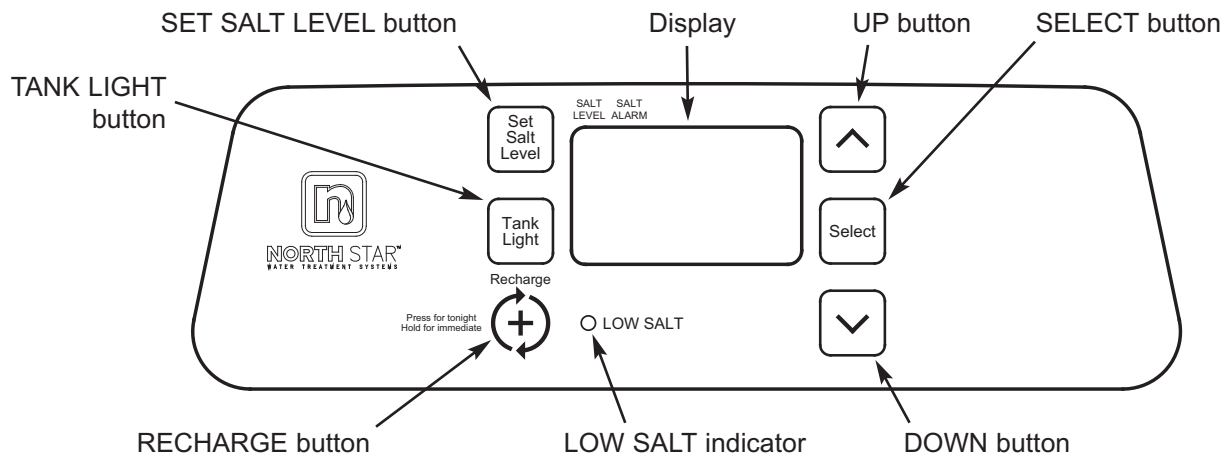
SET SALT LEVEL button

Display

UP button

SELECT button

TANK LIGHT button

Set Salt Level

SALT LEVEL

SALT ALARM

NORTH STAR™
WATER TREATMENT SYSTEMS

Tank Light

Select

Recharge

Press for tonight
Hold for immediate

LOW SALT

RECHARGE button

LOW SALT indicator

DOWN button